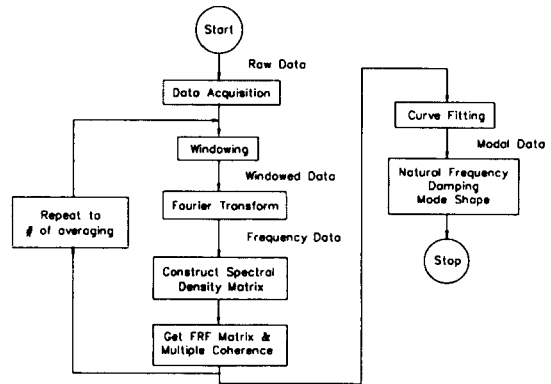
Start

Raw Data

Data Acquisition

Windowing

Windowed Data

Fourier Transform

Frequency Data

Construct Spectral Density Matrix

Get FRF Matrix & Multiple Coherence

Repeat to # of averaging

Curve Fitting

Modal Data

Natural Frequency Damping Mode Shape

Stop